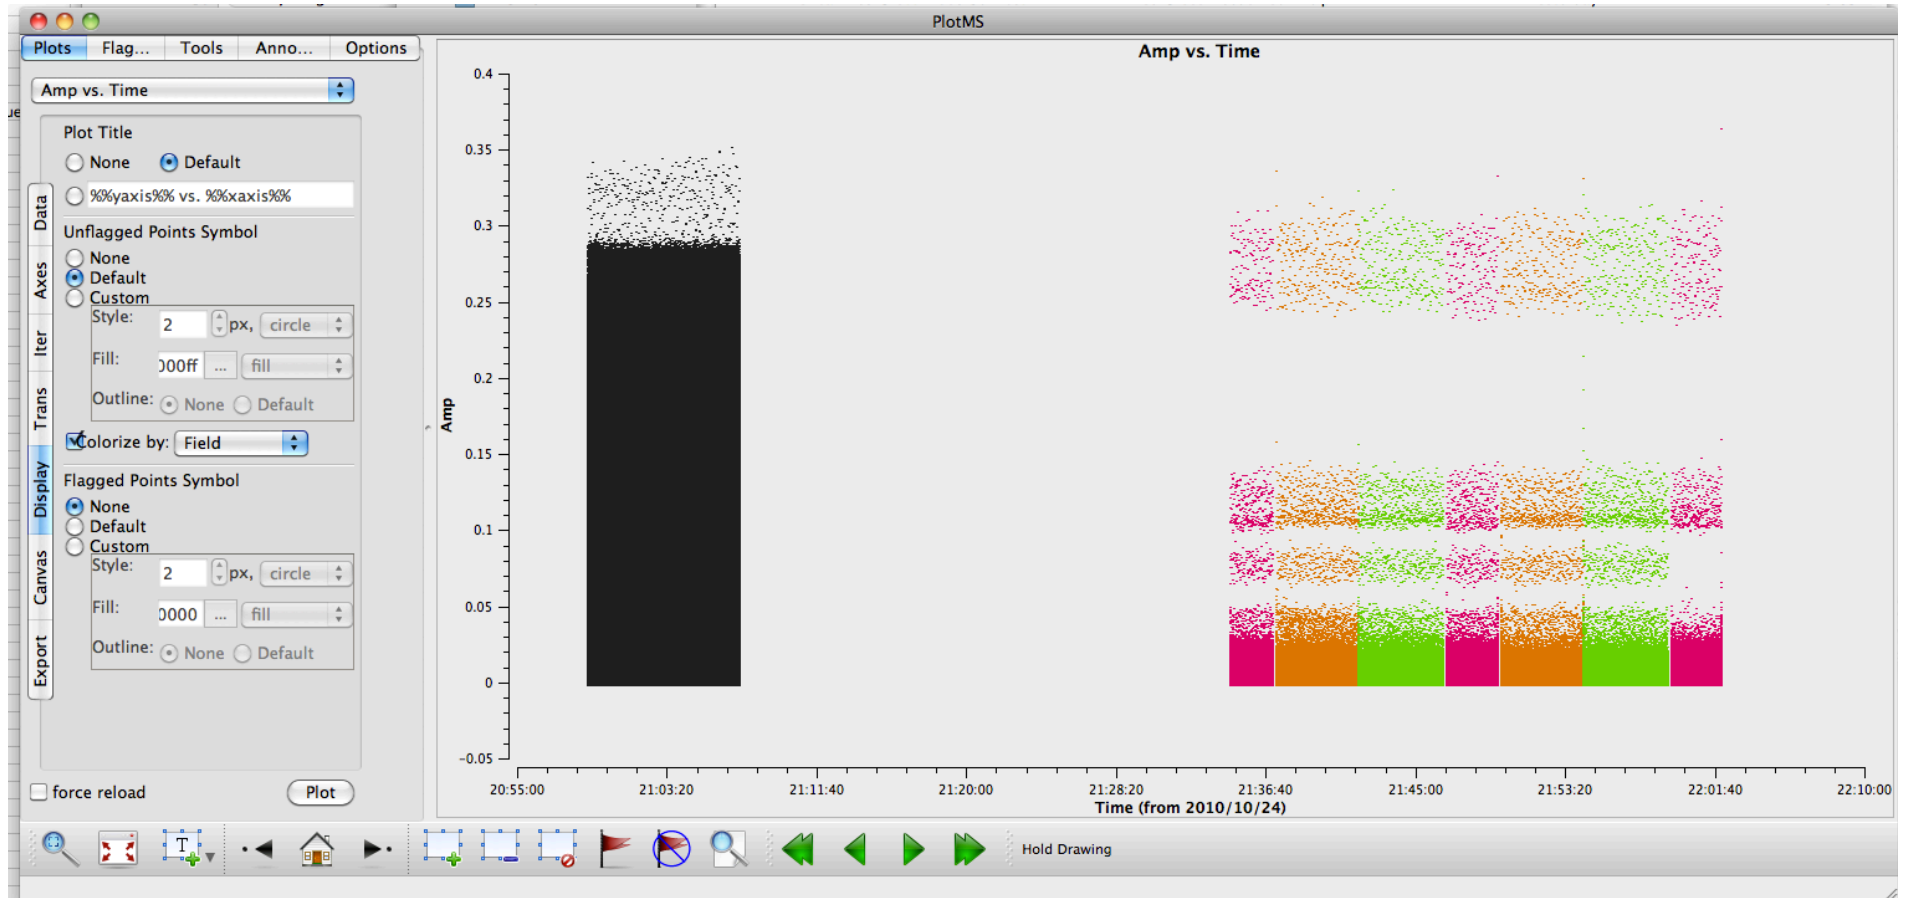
PlotMS

Plots Flag... Tools Anno... Options

Amp vs. Time

Plot Title
None Default
%%yaxis%% vs. %%xaxis%%

Unflagged Points Symbol
None
Default
Custom
Style: 2 px, circle
Fill: 00ff ... fill
Outline: None Default

Colorize by: Field

Flagged Points Symbol
None
Default
Custom
Style: 2 px, circle
Fill: 0000 ... fill
Outline: None Default

Data Axes Iter Trans Display Canvas Export

force reload Plot

Amp vs. Time

Amp

0.4
0.35
0.3
0.25
0.2
0.15
0.1
0.05
0
-0.05

20:55:00 21:03:20 21:11:40 21:20:00 21:28:20 21:36:40 21:45:00 21:53:20 22:01:40 22:10:00
Time (from 2010/10/24)

Hold Drawing